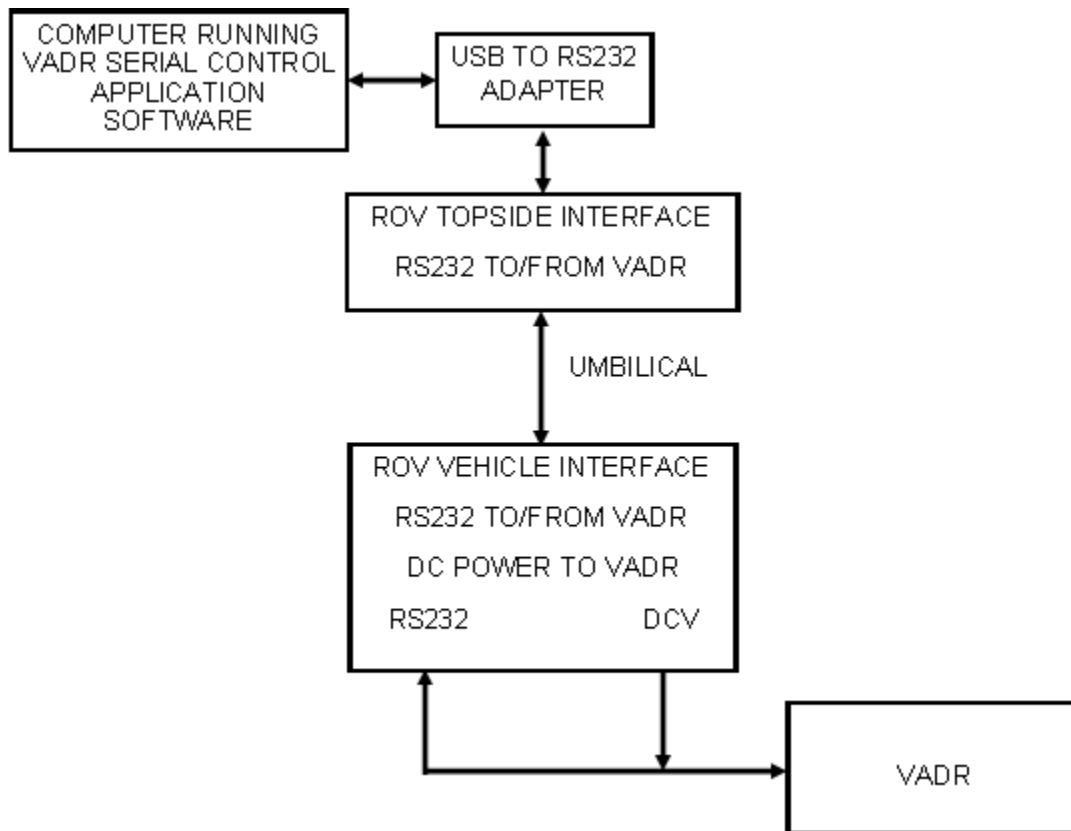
COMPUTER RUNNING VADR SERIAL CONTROL APPLICATION SOFTWARE

USB TO RS232 ADAPTER

ROV TOPSIDE INTERFACE

RS232 TO/FROM VADR

UMBILICAL

ROV VEHICLE INTERFACE

RS232 TO/FROM VADR

DC POWER TO VADR

RS232

DCV

VADR